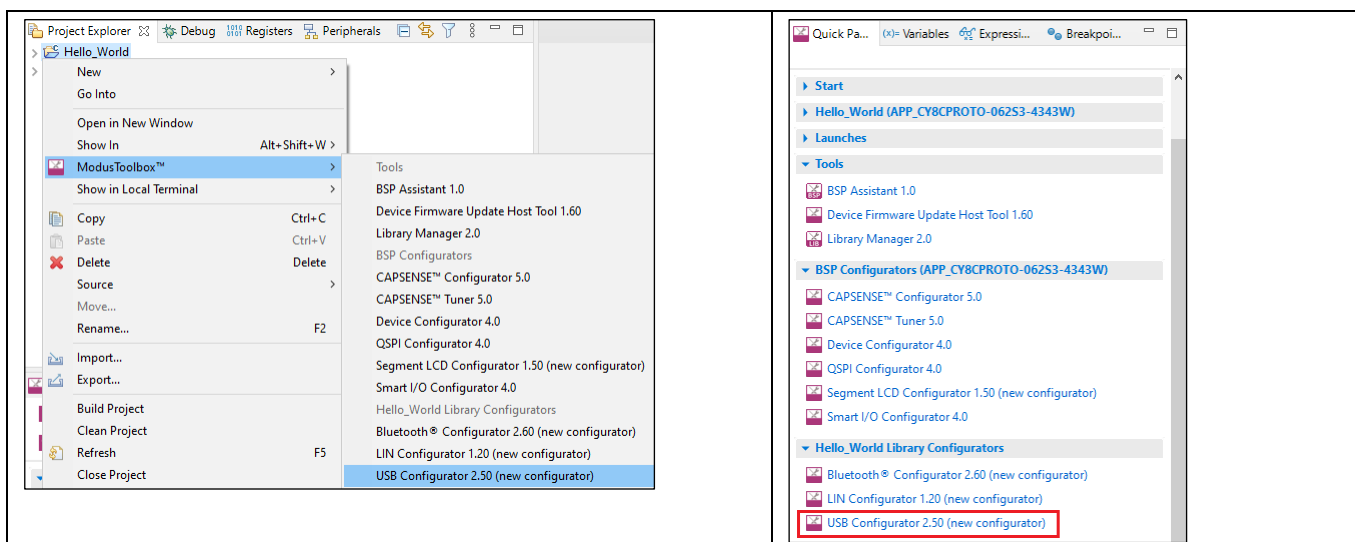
Project Explorer ☒ Debug Registers Peripherals

Hello_World

New
Go Into
Open in New Window
Show In Alt+Shift+W
ModusToolbox™
Show in Local Terminal
Copy Ctrl+C
Paste Ctrl+V
Delete Delete
Source
Move...
Rename... F2
Import...
Export...
Build Project
Clean Project
Refresh F5
Close Project

Tools
BSP Assistant 1.0
Device Firmware Update Host Tool 1.60
Library Manager 2.0
BSP Configurators
CAPSENSE™ Configurator 5.0
CAPSENSE™ Tuner 5.0
Device Configurator 4.0
QSPI Configurator 4.0
Segment LCD Configurator 1.50 (new configurator)
Smart I/O Configurator 4.0
Hello_World Library Configurators
Bluetooth® Configurator 2.60 (new configurator)
LIN Configurator 1.20 (new configurator)
USB Configurator 2.50 (new configurator)

Quick Pa... (x)= Variables Expressi... Breakpoi...

Start
Hello_World (APP_CY8CPROTO-062S3-4343W)
Launches
Tools
BSP Assistant 1.0
Device Firmware Update Host Tool 1.60
Library Manager 2.0
BSP Configurators (APP_CY8CPROTO-062S3-4343W)
CAPSENSE™ Configurator 5.0
CAPSENSE™ Tuner 5.0
Device Configurator 4.0
QSPI Configurator 4.0
Segment LCD Configurator 1.50 (new configurator)
Smart I/O Configurator 4.0
Hello_World Library Configurators
Bluetooth® Configurator 2.60 (new configurator)
LIN Configurator 1.20 (new configurator)
USB Configurator 2.50 (new configurator)